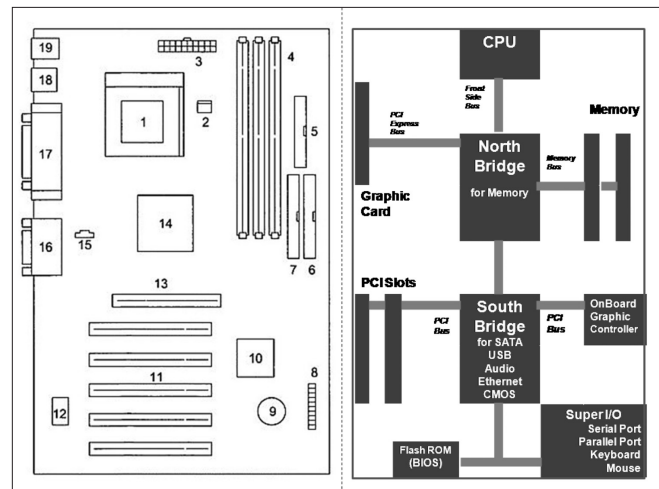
19
18
3
4
1
2
5
17
14
16
15
7
6
13
10
8
11
9
12

CPU
Front Side Bus
PCI Express Bus
Memory
North Bridge
for Memory
Memory Bus
Graphic Card
PCISlots
South Bridge
for SATA
USB
Audio
Ethernet
CMOS
PCI Bus
PCI Bus
OnBoard Graphic Controller
Super I/O
Serial Port
Parallel Port
Keyboard
Mouse
Flash ROM (BIOS)